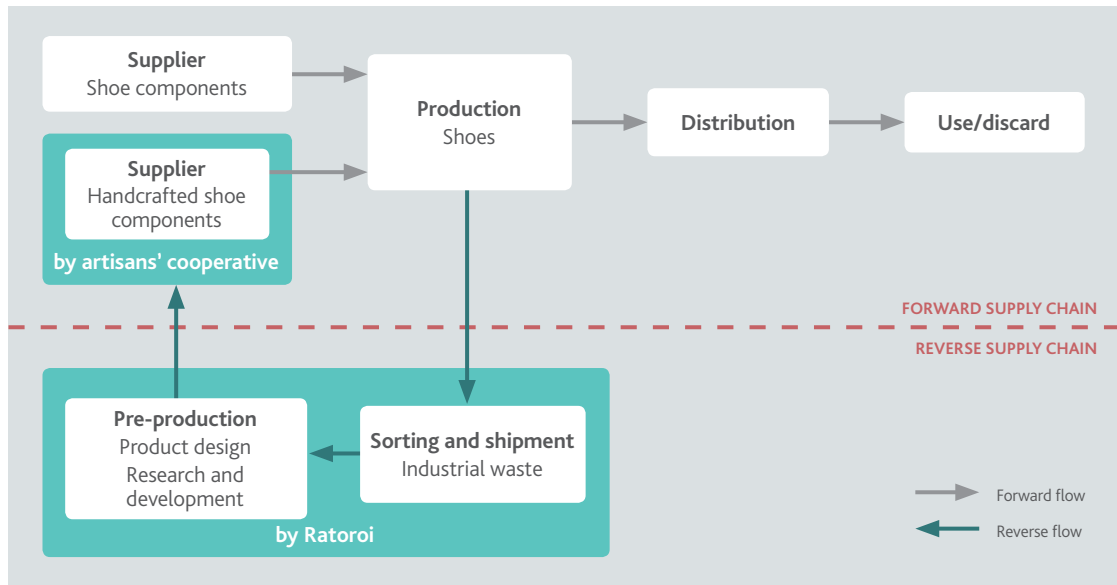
Supplier
Shoe components

Production
Shoes

Distribution

Use/discard

Supplier
Handcrafted shoe components

by artisans' cooperative

FORWARD SUPPLY CHAIN

REVERSE SUPPLY CHAIN

Pre-production
Product design
Research and development

Sorting and shipment
Industrial waste

by Ratoroi

Forward flow

Reverse flow